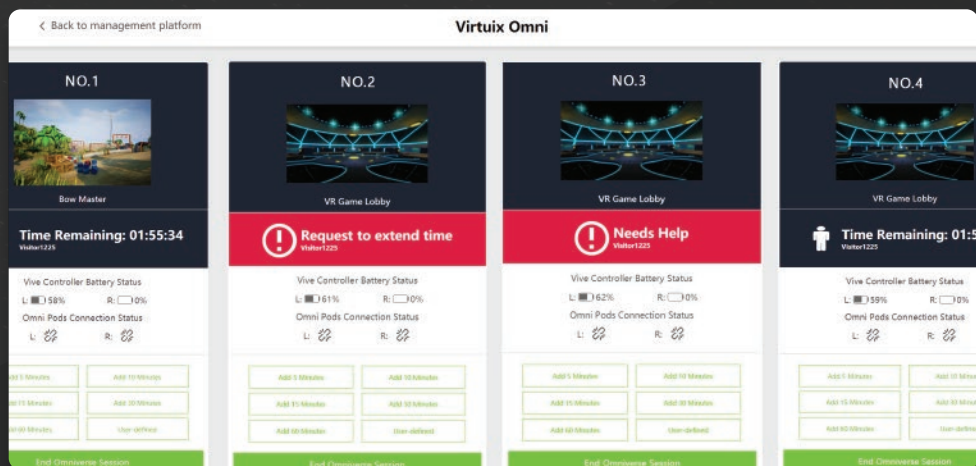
< Back to management platform

Virtuix Omni

NO.1

Bow Master

Time Remaining: 01:55:34
Visitor1225

Vive Controller Battery Status
L: 58% R: 0%
Omni Pods Connection Status
L: R:

Add 5 Minutes
Add 10 Minutes
Add 15 Minutes
Add 30 Minutes
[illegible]0 Minutes
User-defined

End Omniverse Session

NO.2

VR Game Lobby

Request to extend time
Visitor1225

Vive Controller Battery Status
L: 61% R: 0%
Omni Pods Connection Status
L: R:

Add 5 Minutes
Add 10 Minutes
Add 15 Minutes
Add 30 Minutes
Add 60 Minutes
User-defined

End Omniverse Session

NO.3

VR Game Lobby

Needs Help
Visitor1225

Vive Controller Battery Status
L: 62% R: 0%
Omni Pods Connection Status
L: R:

Add 5 Minutes
Add 10 Minutes
Add 15 Minutes
Add 30 Minutes
Add 60 Minutes
User-defined

End Omniverse Session

NO.4

VR Game Lobby

Time Remaining: 01:5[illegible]
Visitor1225

Vive Controller Battery Status
L: 59% R: 0%
Omni Pods Connection Status
L: R:

Add 5 Minutes
Add 10 Minutes
Add 15 Minutes
Add 30 Minutes
Add 60 Minutes
User-defined

End Omniverse Session